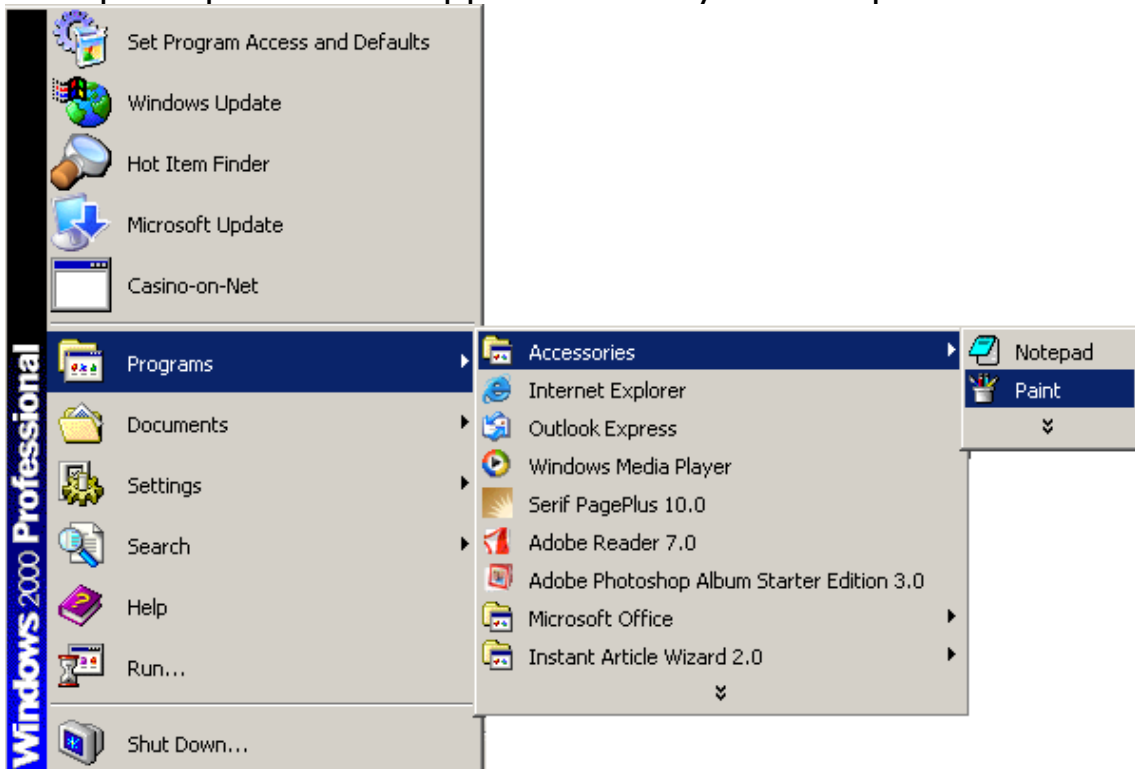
Set Program Access and Defaults
Windows Update
Hot Item Finder
Microsoft Update
Casino-on-Net
Programs
Documents
Settings
Search
Help
Run...
Shut Down...

Windows 2000 Professional

Accessories
Internet Explorer
Outlook Express
Windows Media Player
Serif PagePlus 10.0
Adobe Reader 7.0
Adobe Photoshop Album Starter Edition 3.0
Microsoft Office
Instant Article Wizard 2.0

Notepad
Paint